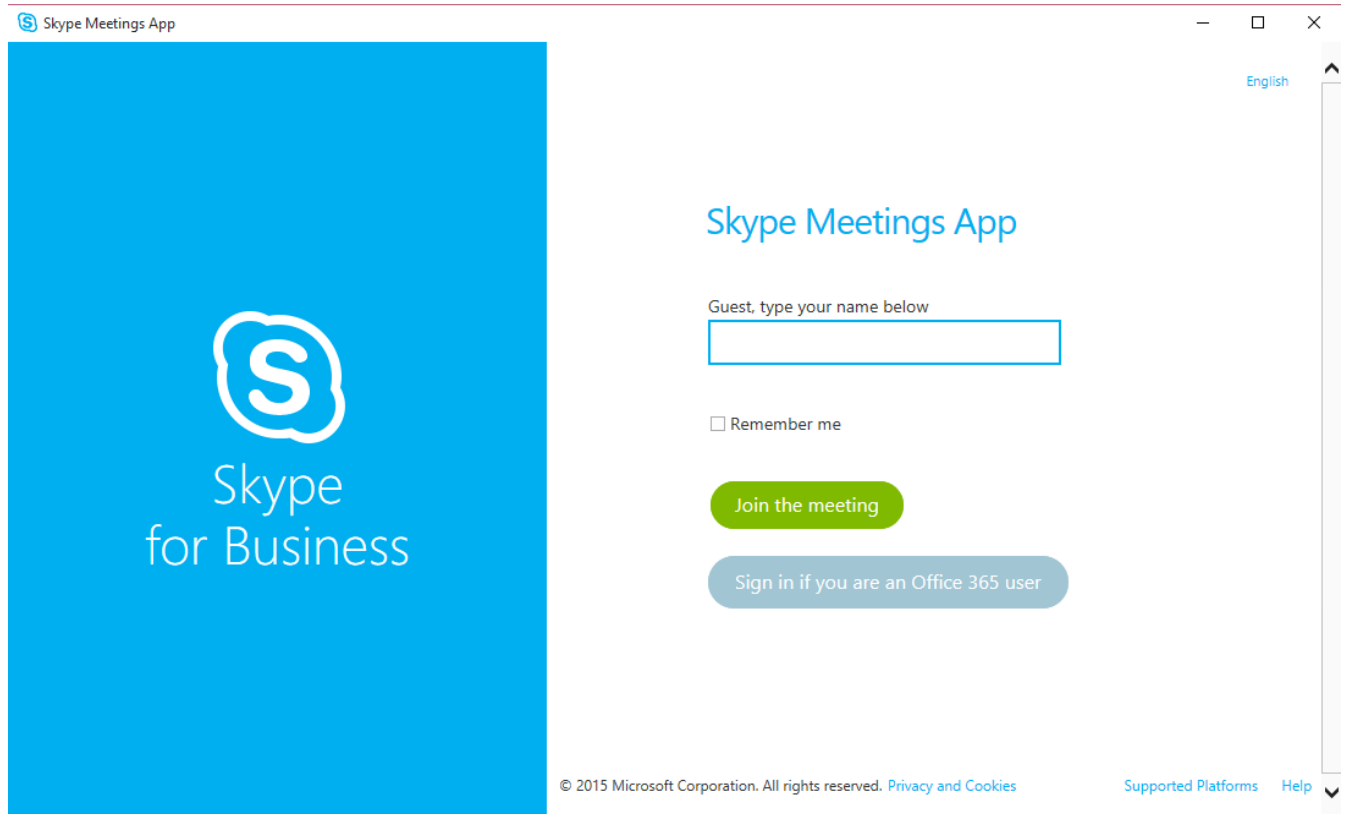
Skype Meetings App

English

Skype
for Business

Skype Meetings App

Guest, type your name below

Remember me

Join the meeting

Sign in if you are an Office 365 user

© 2015 Microsoft Corporation. All rights reserved. Privacy and Cookies

Supported Platforms Help